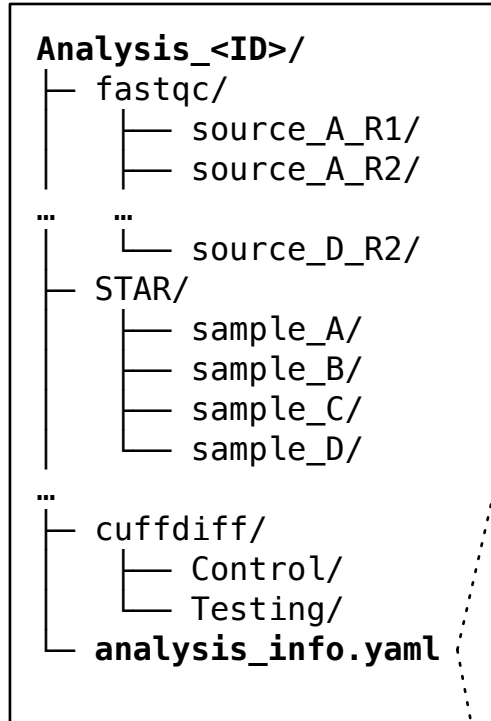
**Analysis_<ID>/**
├─ fastqc/
│ ├── source_A_R1/
│ ├── source_A_R2/
… …
│ └── source_D_R2/
├─ STAR/
│ ├── sample_A/
│ ├── sample_B/
│ ├── sample_C/
│ └── sample_D/
…
├─ cuffdiff/
│ ├── Control/
│ └── Testing/
└─ **analysis_info.yaml**